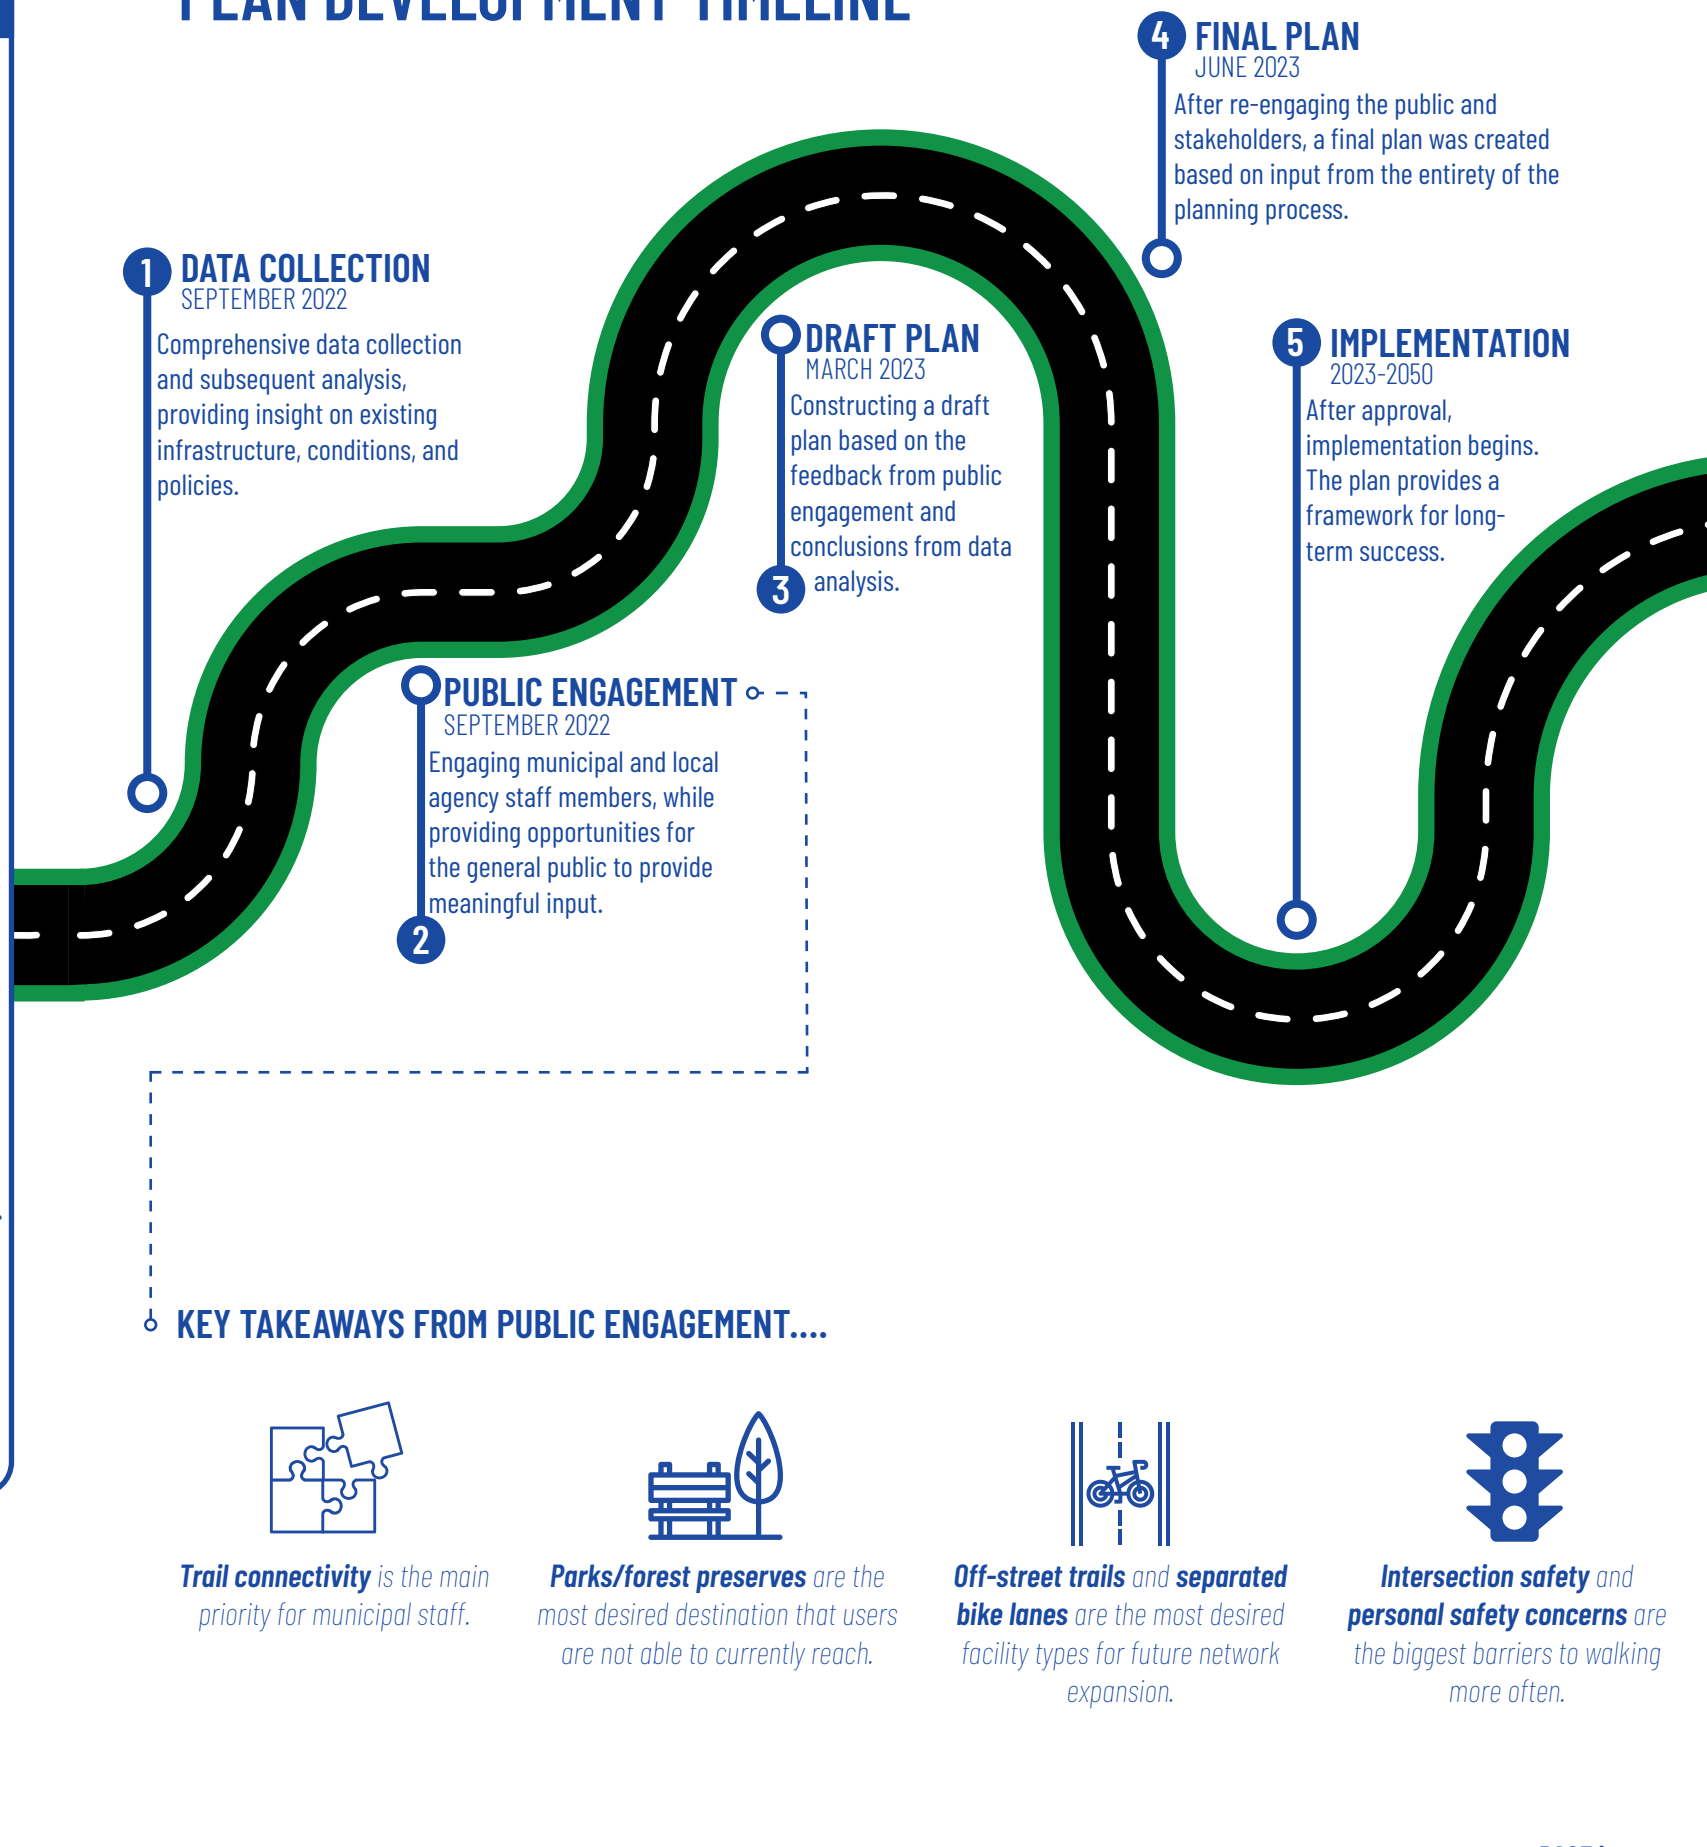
PLAN DEVELOPMENT TIMELINE

1 DATA COLLECTION
SEPTEMBER 2022
Comprehensive data collection and subsequent analysis, providing insight on existing infrastructure, conditions, and policies.

2 PUBLIC ENGAGEMENT
SEPTEMBER 2022
Engaging municipal and local agency staff members, while providing opportunities for the general public to provide meaningful input.

3 DRAFT PLAN
MARCH 2023
Constructing a draft plan based on the feedback from public engagement and conclusions from data analysis.

4 FINAL PLAN
JUNE 2023
After re-engaging the public and stakeholders, a final plan was created based on input from the entirety of the planning process.

5 IMPLEMENTATION
2023-2050
After approval, implementation begins. The plan provides a framework for long-term success.

KEY TAKEAWAYS FROM PUBLIC ENGAGEMENT....

Trail connectivity is the main priority for municipal staff.

Parks/forest preserves are the most desired destination that users are not able to currently reach.

Off-street trails and separated bike lanes are the most desired facility types for future network expansion.

Intersection safety and personal safety concerns are the biggest barriers to walking more often.